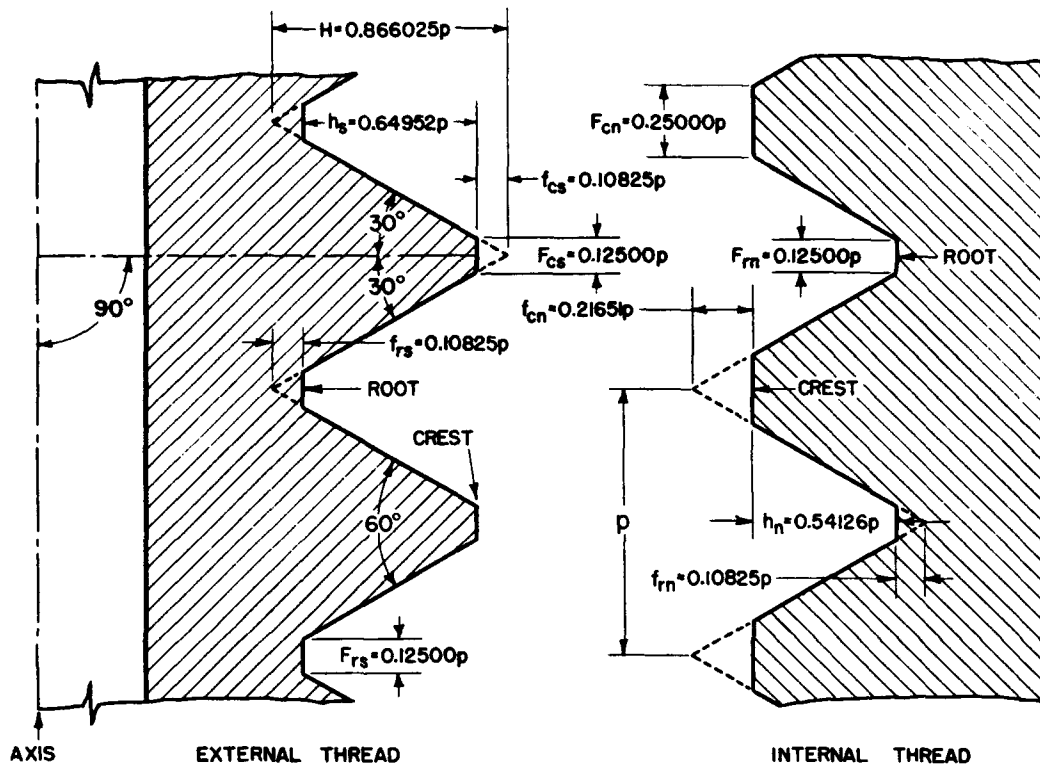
H=0.866025p

$h_s$=0.64952p

$f_{cs}$=0.10825p

30°

$F_{cs}$=0.12500p

30°

90°

$f_{rs}$=0.10825p

ROOT

CREST

60°

$F_{rs}$=0.12500p

$F_{cn}$=0.25000p

$F_{rn}$=0.12500p

ROOT

$f_{cn}$=0.21651p

CREST

p

$h_n$=0.54126p

$f_{rn}$=0.10825p

AXIS

EXTERNAL THREAD

INTERNAL THREAD